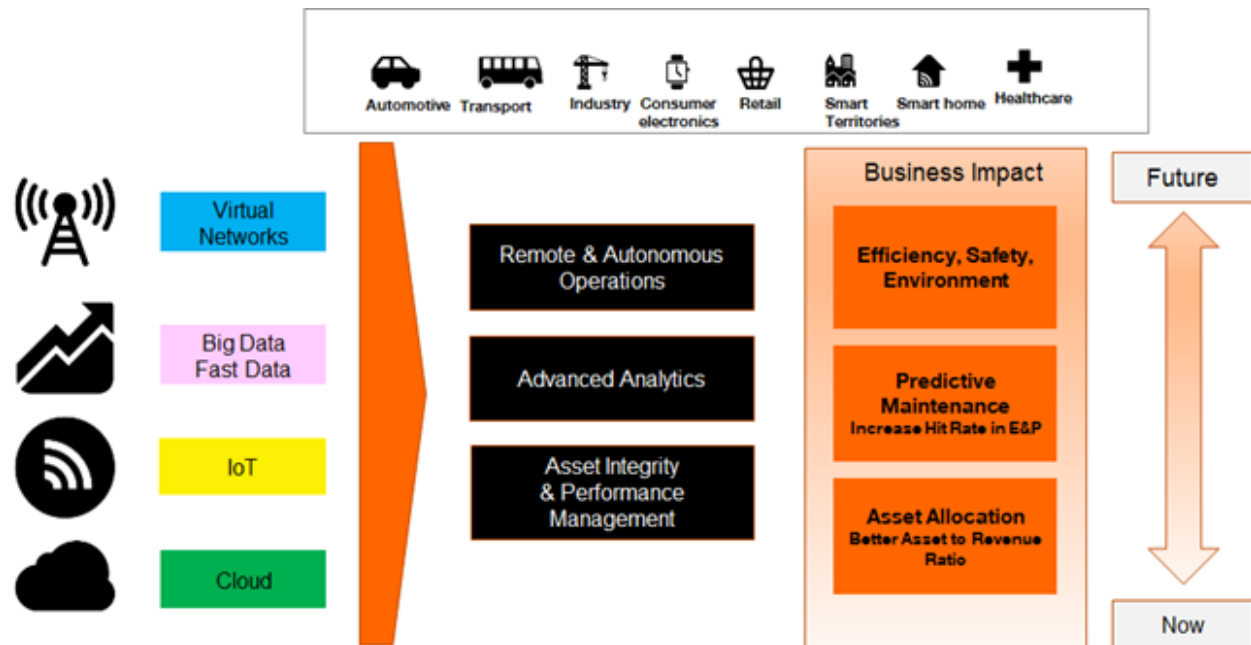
Automotive Transport Industry Consumer electronics Retail Smart Territories Smart home Healthcare

Virtual Networks

Big Data Fast Data

IoT

Cloud

Remote & Autonomous Operations

Advanced Analytics

Asset Integrity & Performance Management

Business Impact

Efficiency, Safety, Environment

Predictive Maintenance
Increase Hit Rate in E&P

Asset Allocation
Better Asset to Revenue Ratio

Future

Now